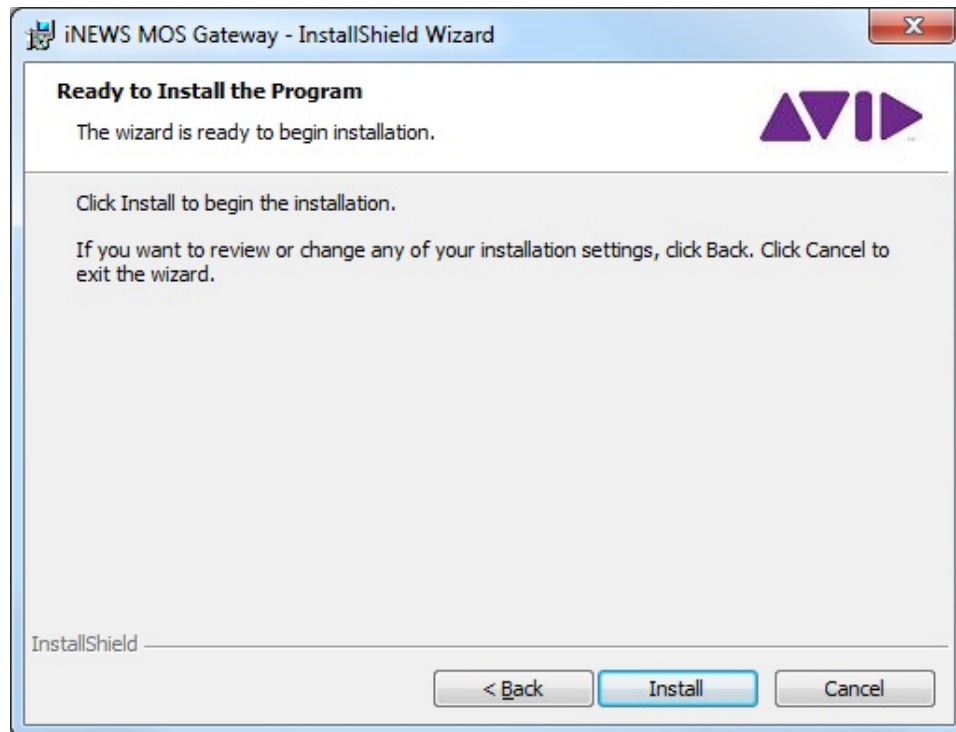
iNEWS MOS Gateway - InstallShield Wizard

Ready to Install the Program

The wizard is ready to begin installation.

AVID

Click Install to begin the installation.

If you want to review or change any of your installation settings, click Back. Click Cancel to exit the wizard.

InstallShield

< Back

Install

Cancel